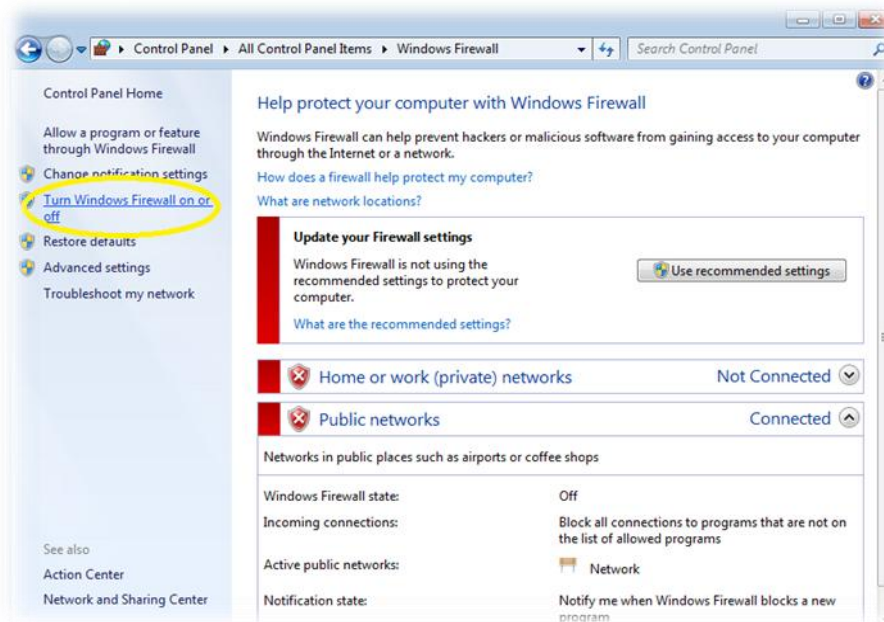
Control Panel ▸ All Control Panel Items ▸ Windows Firewall

Search Control Panel

Control Panel Home

Allow a program or feature through Windows Firewall

Change notification settings

Turn Windows Firewall on or off

Restore defaults

Advanced settings

Troubleshoot my network

See also

Action Center

Network and Sharing Center

Help protect your computer with Windows Firewall

Windows Firewall can help prevent hackers or malicious software from gaining access to your computer through the Internet or a network.

How does a firewall help protect my computer?

What are network locations?

Update your Firewall settings

Windows Firewall is not using the recommended settings to protect your computer.

Use recommended settings

What are the recommended settings?

Home or work (private) networks Not Connected

Public networks Connected

Networks in public places such as airports or coffee shops

| | |
|---|---|
| Windows Firewall state: | Off |
| Incoming connections: | Block all connections to programs that are not on the list of allowed programs |
| Active public networks: | Network |
| Notification state: | Notify me when Windows Firewall blocks a new program |